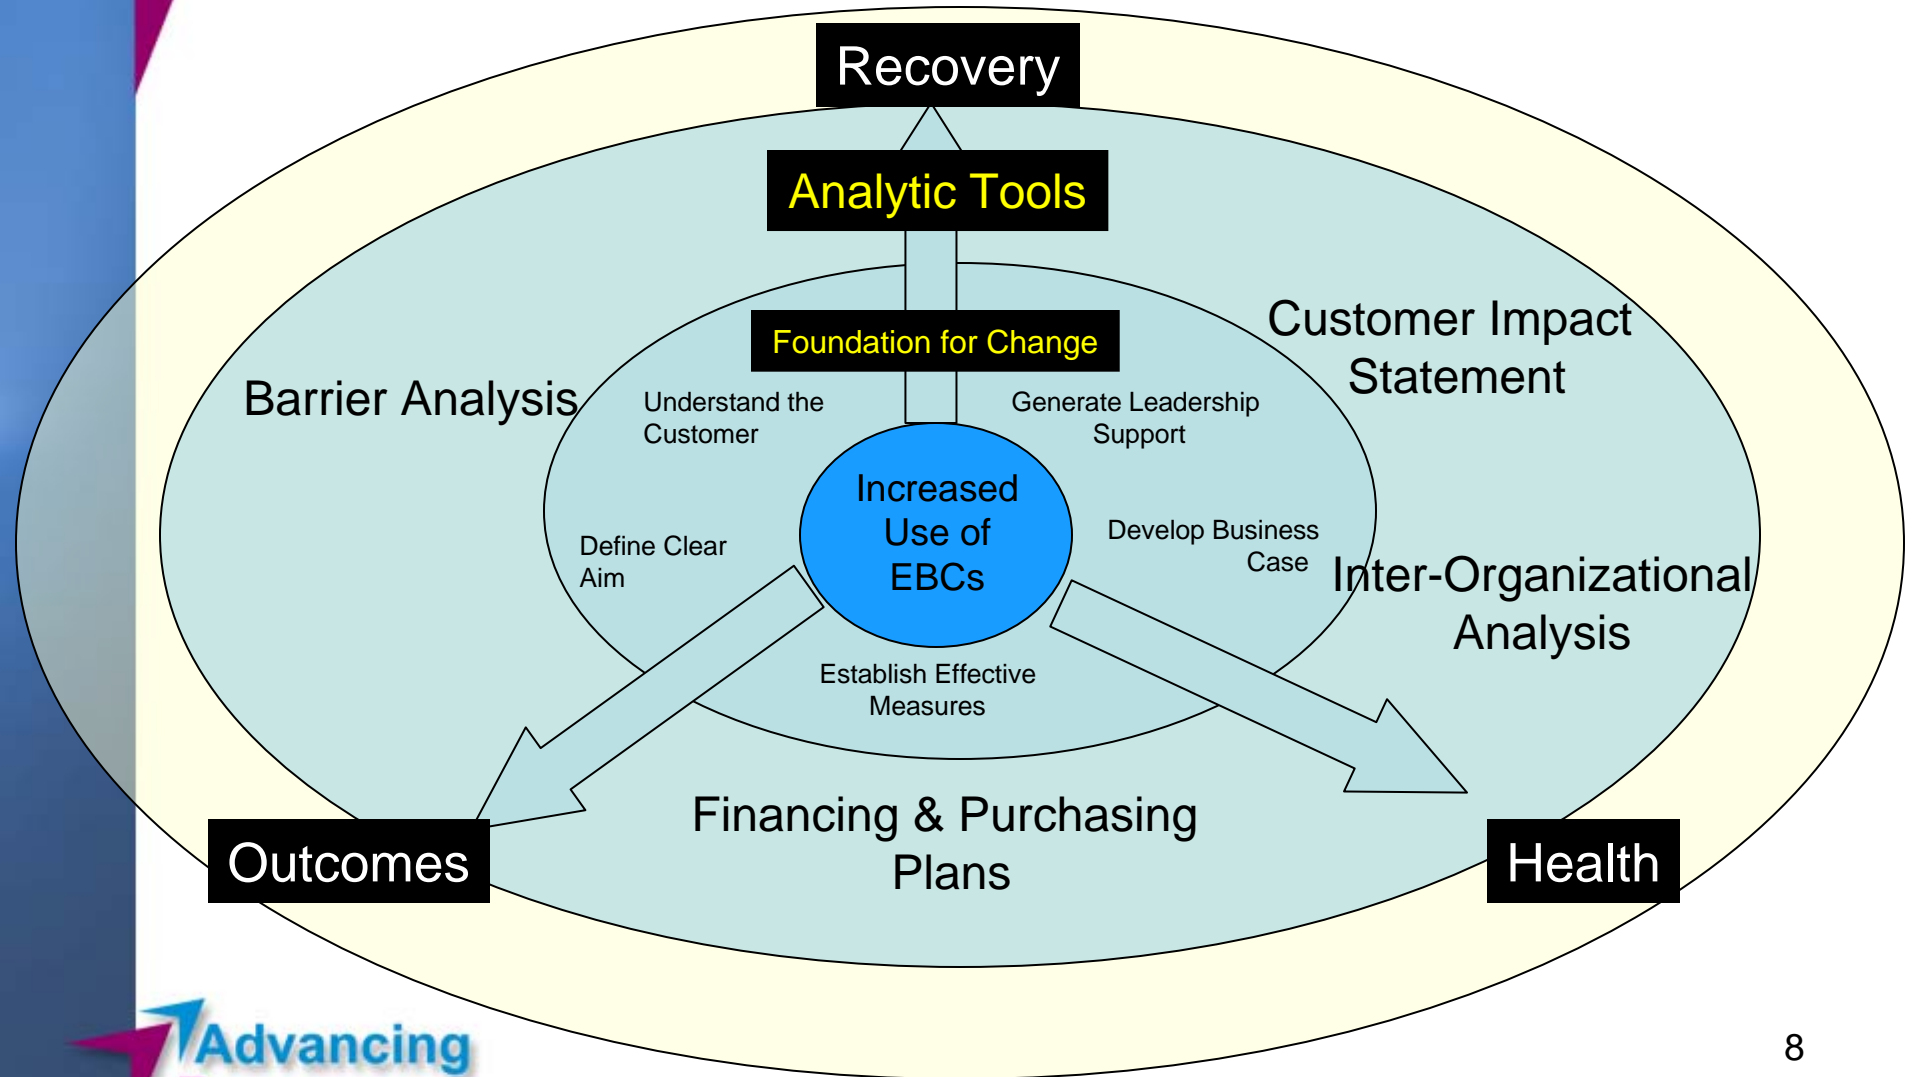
Recovery

Analytic Tools

Foundation for Change

Barrier Analysis

Customer Impact Statement

Understand the Customer

Generate Leadership Support

Increased Use of EBCs

Define Clear Aim

Develop Business Case

Inter-Organizational Analysis

Establish Effective Measures

Financing & Purchasing Plans

Outcomes

Health

Advancing

8